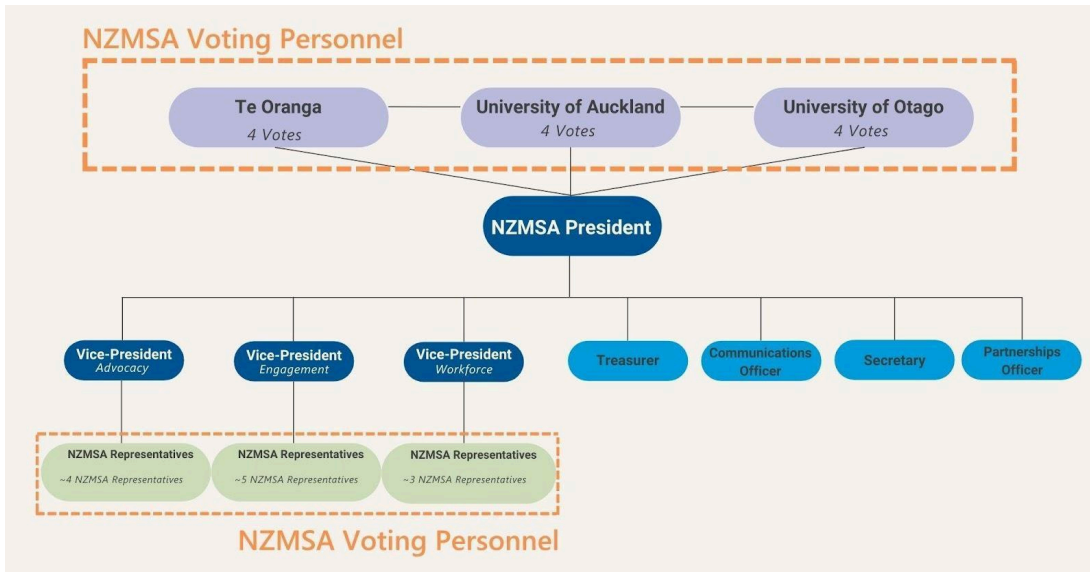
NZMSA Voting Personnel

Te Oranga
4 Votes

University of Auckland
4 Votes

University of Otago
4 Votes

NZMSA President

Vice-President
Advocacy

Vice-President
Engagement

Vice-President
Workforce

Treasurer

Communications Officer

Secretary

Partnerships Officer

NZMSA Representatives
~4 NZMSA Representatives

NZMSA Representatives
~5 NZMSA Representatives

NZMSA Representatives
~3 NZMSA Representatives

NZMSA Voting Personnel